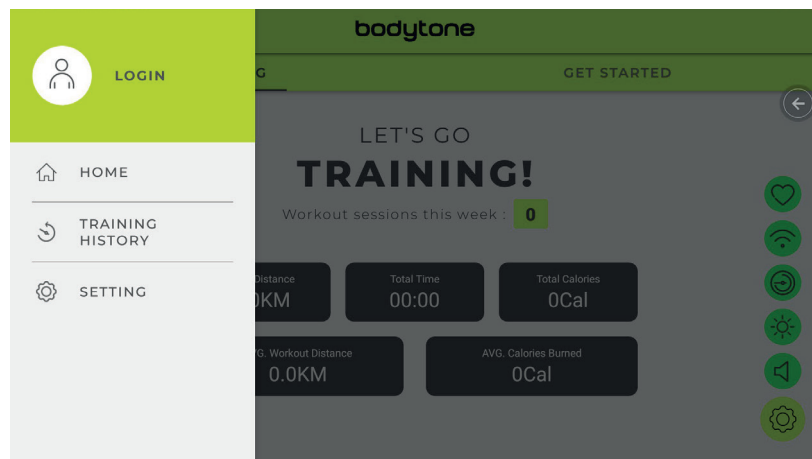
LOGIN

HOME

TRAINING HISTORY

SETTING

bodytone

G

GET STARTED

LET'S GO

TRAINING!

Workout sessions this week : 0

Distance
)KM

Total Time
00:00

Total Calories
0Cal

/G. Workout Distance
0.0KM

AVG. Calories Burned
0Cal